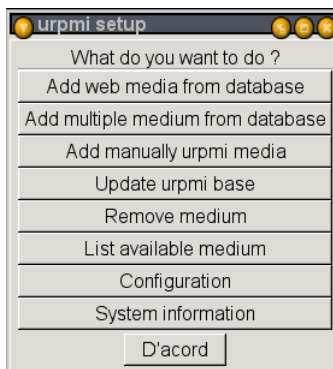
urpmi setup

What do you want to do ?

Add web media from database

Add multiple medium from database

Add manually urpmi media

Update urpmi base

Remove medium

List available medium

Configuration

System information

D'acord